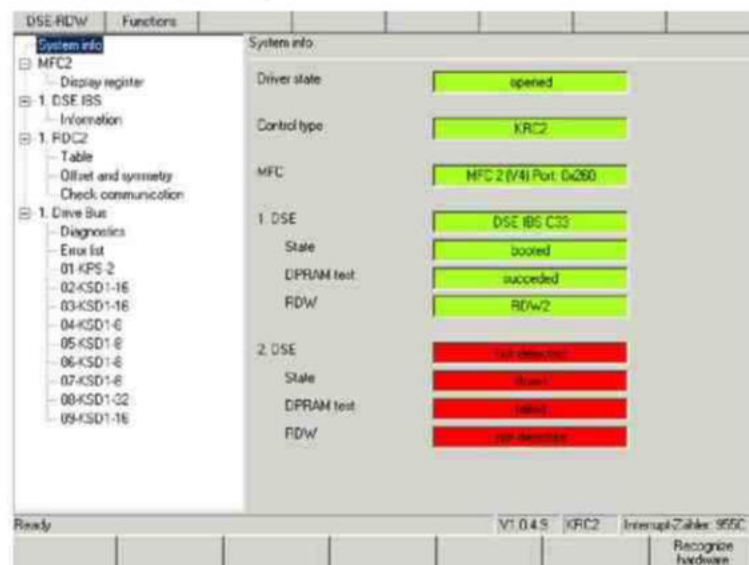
DSE-RDW | Functions

System info
MFC2
Display register
1. DSE IBS
Information
1. RDC2
Table
Offset and symmetry
Check communication
1. Drive Bus
Diagnostics
Error list
01-KPS-2
02-KSD1-16
03-KSD1-16
04-KSD1-8
05-KSD1-8
06-KSD1-8
07-KSD1-8
08-KSD1-32
09-KSD1-16

System info

Driver state | opened

Control type | KRC2

MFC | MFC 2 (V4) Port: 0x260

1. DSE | DSE IBS C33
State | booted
DPRAM test | succeded
RDW | RDW2

2. DSE | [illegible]
State | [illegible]
DPRAM test | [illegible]
RDW | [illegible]

Ready | V1.0.4.9 | KRC2 | Interrupt-Zähler: 955C

Recognize hardware